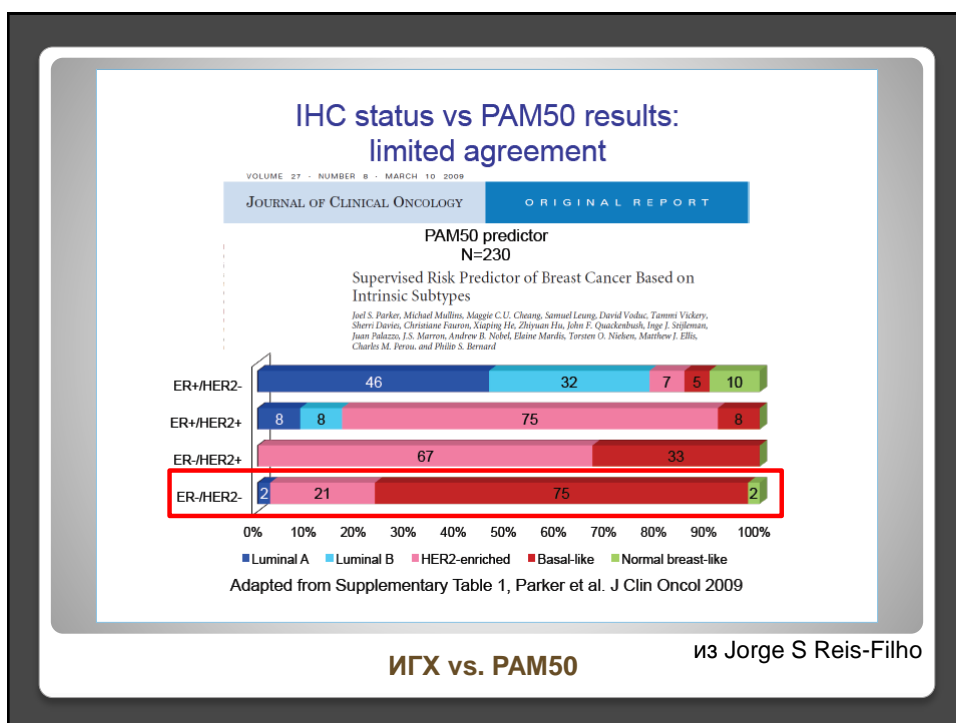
IHC status vs PAM50 results: limited agreement

VOLUME 27 · NUMBER 8 · MARCH 10 2009

JOURNAL OF CLINICAL ONCOLOGY

ORIGINAL REPORT

PAM50 predictor
N=230

Supervised Risk Predictor of Breast Cancer Based on Intrinsic Subtypes

Joel S. Parker, Michael Mullins, Maggie C.U. Cheang, Samuel Leung, David Voduc, Tammi Vickery, Sherri Davies, Christiane Fauron, Xiaping He, Zhiyuan Hu, John F. Quackenbush, Inge J. Stijleman, Juan Palazzo, J.S. Marron, Andrew B. Nobel, Elaine Mardis, Torsten O. Nielsen, Matthew J. Ellis, Charles M. Perou, and Philip S. Bernard

| | Luminal A | Luminal B | HER2-enriched | Basal-like | Normal breast-like |
|---|---|---|---|---|---|
| ER+/HER2- | 46 | 32 | 7 | 5 | 10 |
| ER+/HER2+ | 8 | 8 | 75 | 8 | |
| ER-/HER2+ | | | 67 | 33 | |
| ER-/HER2- | 2 | | 21 | 75 | 2 |

0% 10% 20% 30% 40% 50% 60% 70% 80% 90% 100%

Luminal A Luminal B HER2-enriched Basal-like Normal breast-like

Adapted from Supplementary Table 1, Parker et al. J Clin Oncol 2009

из Jorge S Reis-Filho

ИГХ vs. PAM50